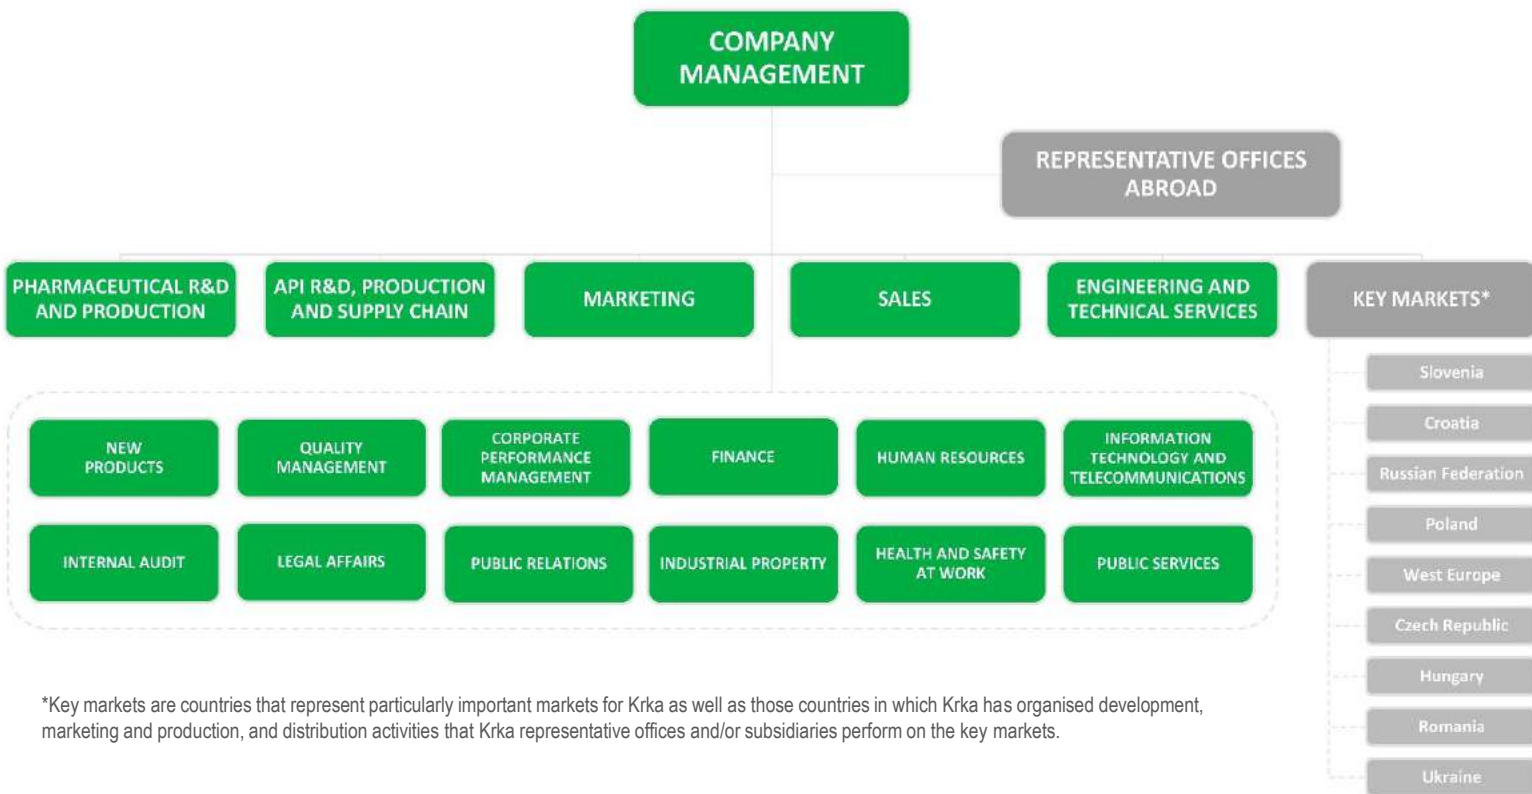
COMPANY MANAGEMENT

REPRESENTATIVE OFFICES ABROAD

PHARMACEUTICAL R&D AND PRODUCTION

API R&D, PRODUCTION AND SUPPLY CHAIN

MARKETING

SALES

ENGINEERING AND TECHNICAL SERVICES

KEY MARKETS*

Slovenia

Croatia

Russian Federation

Poland

West Europe

Czech Republic

Hungary

Romania

Ukraine

NEW PRODUCTS

QUALITY MANAGEMENT

CORPORATE PERFORMANCE MANAGEMENT

FINANCE

HUMAN RESOURCES

INFORMATION TECHNOLOGY AND TELECOMMUNICATIONS

INTERNAL AUDIT

LEGAL AFFAIRS

PUBLIC RELATIONS

INDUSTRIAL PROPERTY

HEALTH AND SAFETY AT WORK

PUBLIC SERVICES

*Key markets are countries that represent particularly important markets for Krka as well as those countries in which Krka has organised development, marketing and production, and distribution activities that Krka representative offices and/or subsidiaries perform on the key markets.